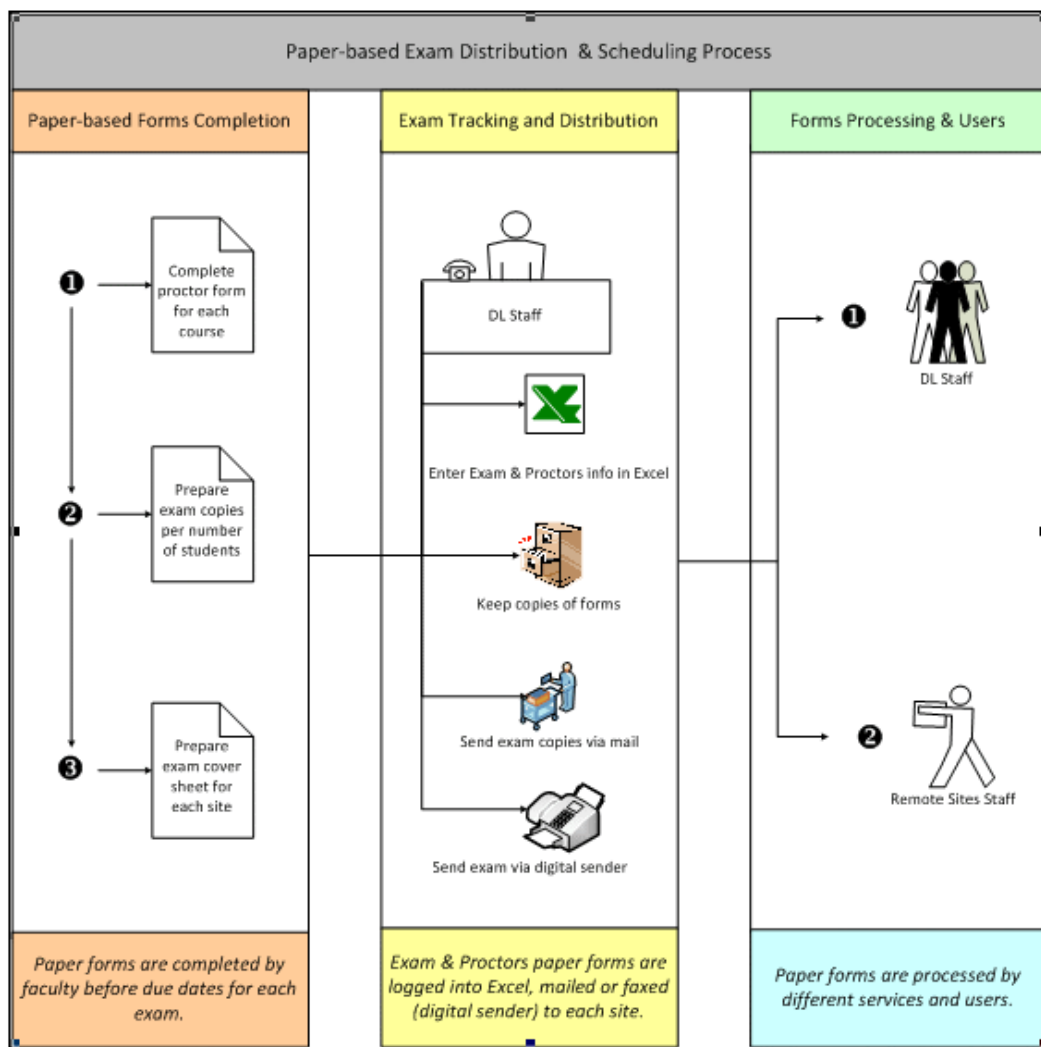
Paper-based Exam Distribution & Scheduling Process

Paper-based Forms Completion

❶ Complete proctor form for each course

❷ Prepare exam copies per number of students

❸ Prepare exam cover sheet for each site

Paper forms are completed by faculty before due dates for each exam.

Exam Tracking and Distribution

DL Staff

Enter Exam & Proctors info in Excel

Keep copies of forms

Send exam copies via mail

Send exam via digital sender

Exam & Proctors paper forms are logged into Excel, mailed or faxed (digital sender) to each site.

Forms Processing & Users

❶ DL Staff

❷ Remote Sites Staff

Paper forms are processed by different services and users.